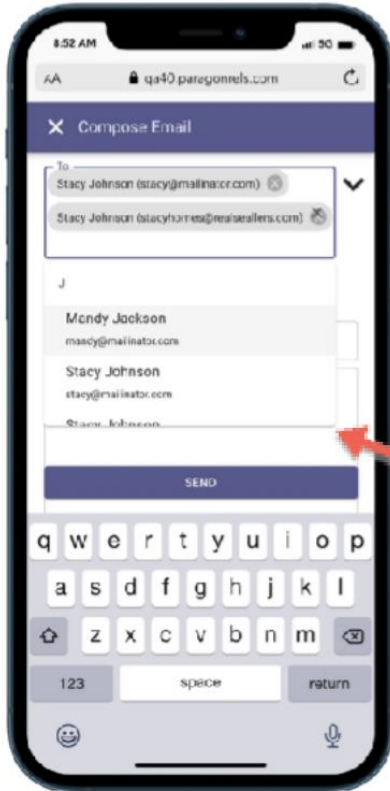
8:52 AM

5G

AA

qa40.paragonrels.com

X Compose Email

To

Stacy Johnson (stacy@mailinator.com)

Stacy Johnson (stacyhomes@realsellers.com)

J

Mandy Jackson

mandy@mailinator.com

Stacy Johnson

stacy@mailinator.com

Stacy Johnson

SEND

q w e r t y u i o p

a s d f g h j k l

z x c v b n m

123

space

return